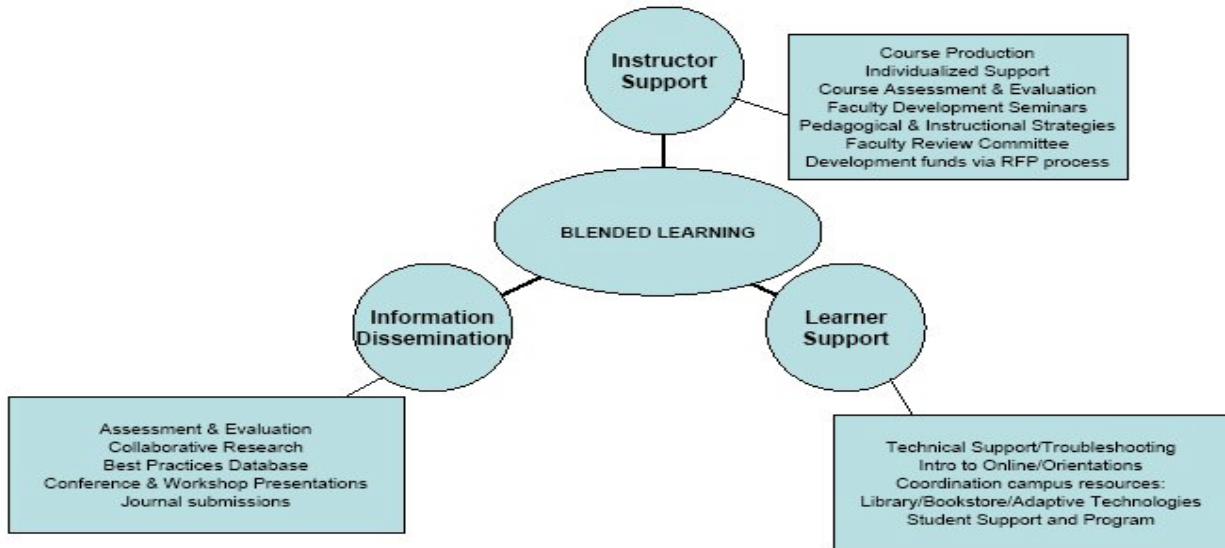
Instructor Support

Course Production
Individualized Support
Course Assessment & Evaluation
Faculty Development Seminars
Pedagogical & Instructional Strategies
Faculty Review Committee
Development funds via RFP process

BLENDED LEARNING

Information Dissemination

Learner Support

Assessment & Evaluation
Collaborative Research
Best Practices Database
Conference & Workshop Presentations
Journal submissions

Technical Support/Troubleshooting
Intro to Online/Orientations
Coordination campus resources:
Library/Bookstore/Adaptive Technologies
Student Support and Program